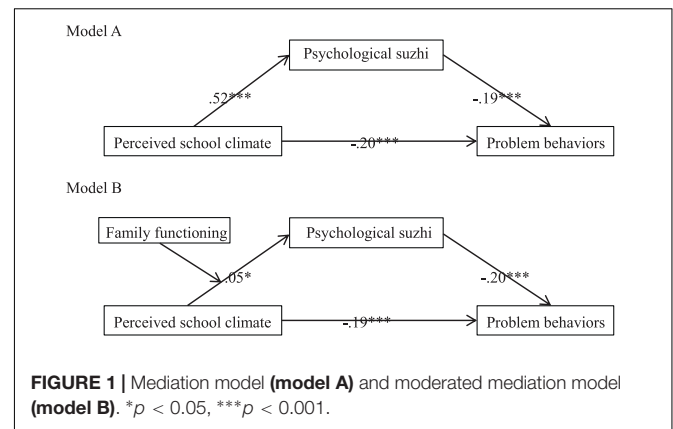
Model A

Psychological suzhi

.52***

-.19***

Perceived school climate

-.20***

Problem behaviors

Model B

Family functioning

Psychological suzhi

.05*

-.20***

Perceived school climate

-.19***

Problem behaviors

**FIGURE 1 |** Mediation model **(model A)** and moderated mediation model **(model B)**. $^{*}p < 0.05$, $^{***}p < 0.001$.